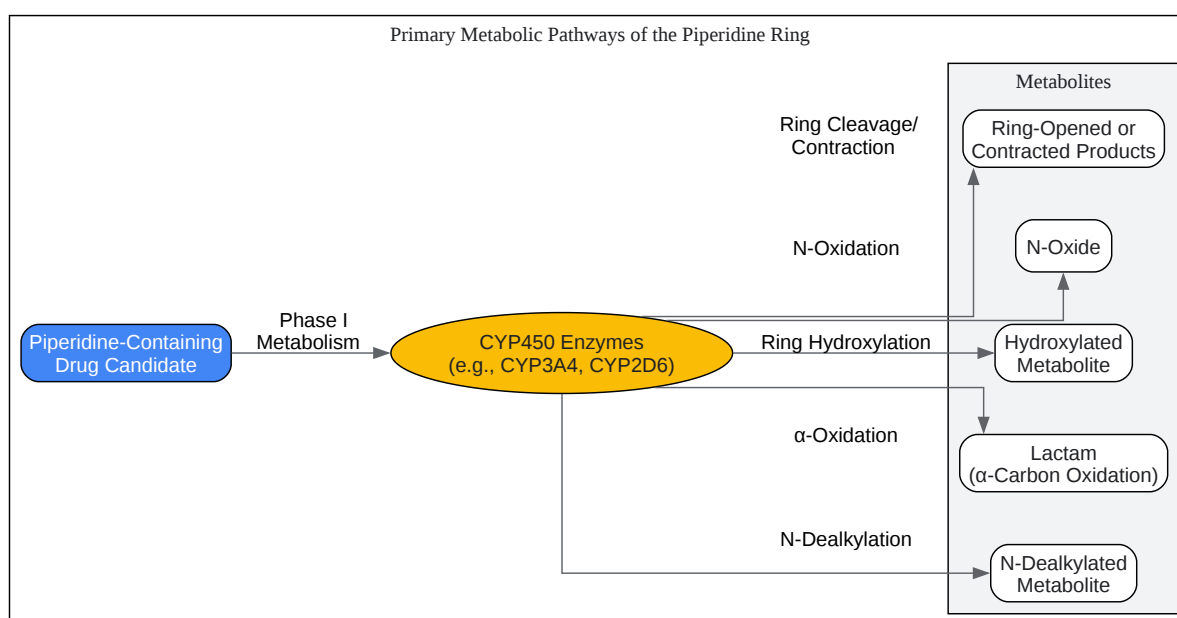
Primary Metabolic Pathways of the Piperidine Ring

Piperidine-Containing Drug Candidate

Phase I Metabolism

CYP450 Enzymes (e.g., CYP3A4, CYP2D6)

Ring Cleavage/ Contraction

N-Oxidation

Ring Hydroxylation

α-Oxidation

N-Dealkylation

Metabolites

Ring-Opened or Contracted Products

N-Oxide

Hydroxylated Metabolite

Lactam (α-Carbon Oxidation)

N-Dealkylated Metabolite